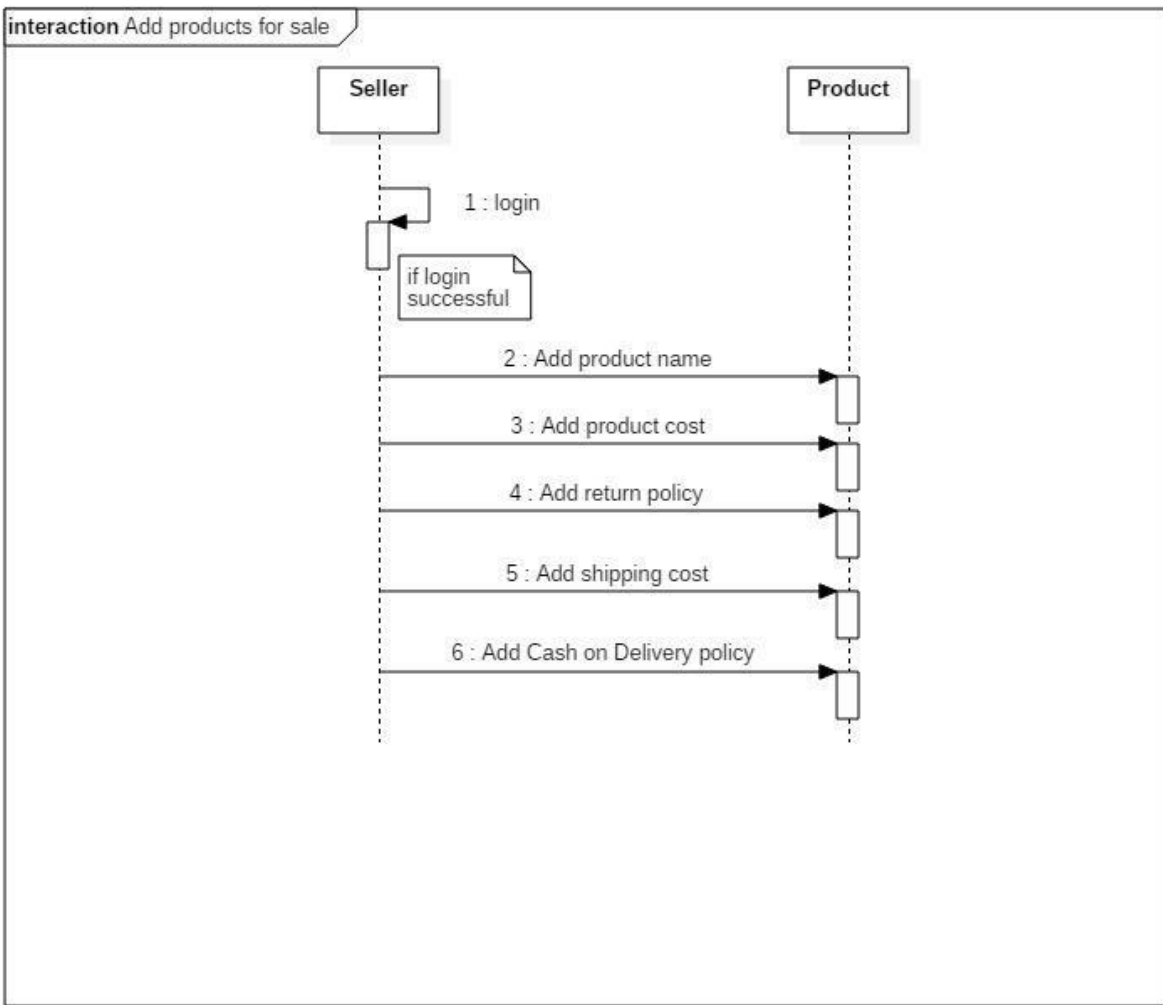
interaction Add products for sale

Seller

Product

1 : login

if login successful

2 : Add product name

3 : Add product cost

4 : Add return policy

5 : Add shipping cost

6 : Add Cash on Delivery policy